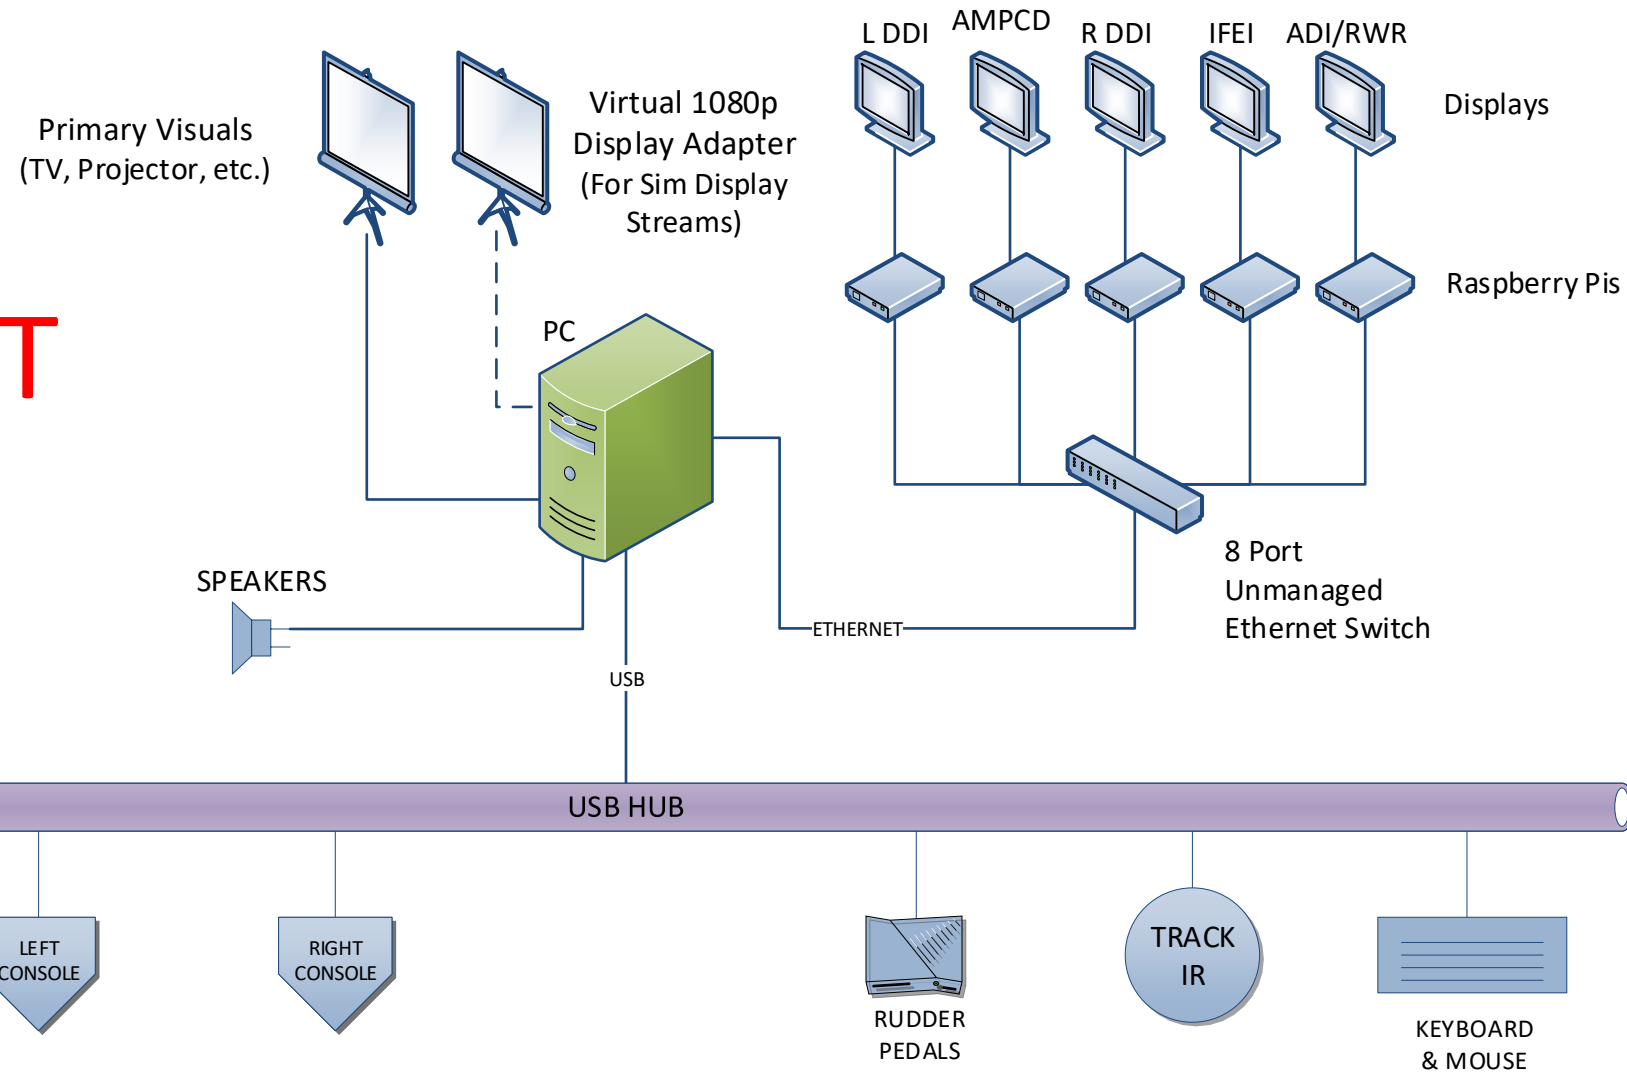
L DDI AMPCD R DDI IFEI ADI/RWR

Displays

Primary Visuals (TV, Projector, etc.)

Virtual 1080p Display Adapter (For Sim Display Streams)

Raspberry Pis

T

PC

8 Port Unmanaged Ethernet Switch

SPEAKERS

ETHERNET

USB

USB HUB

LEFT CONSOLE

RIGHT CONSOLE

RUDDER PEDALS

TRACK IR

KEYBOARD & MOUSE